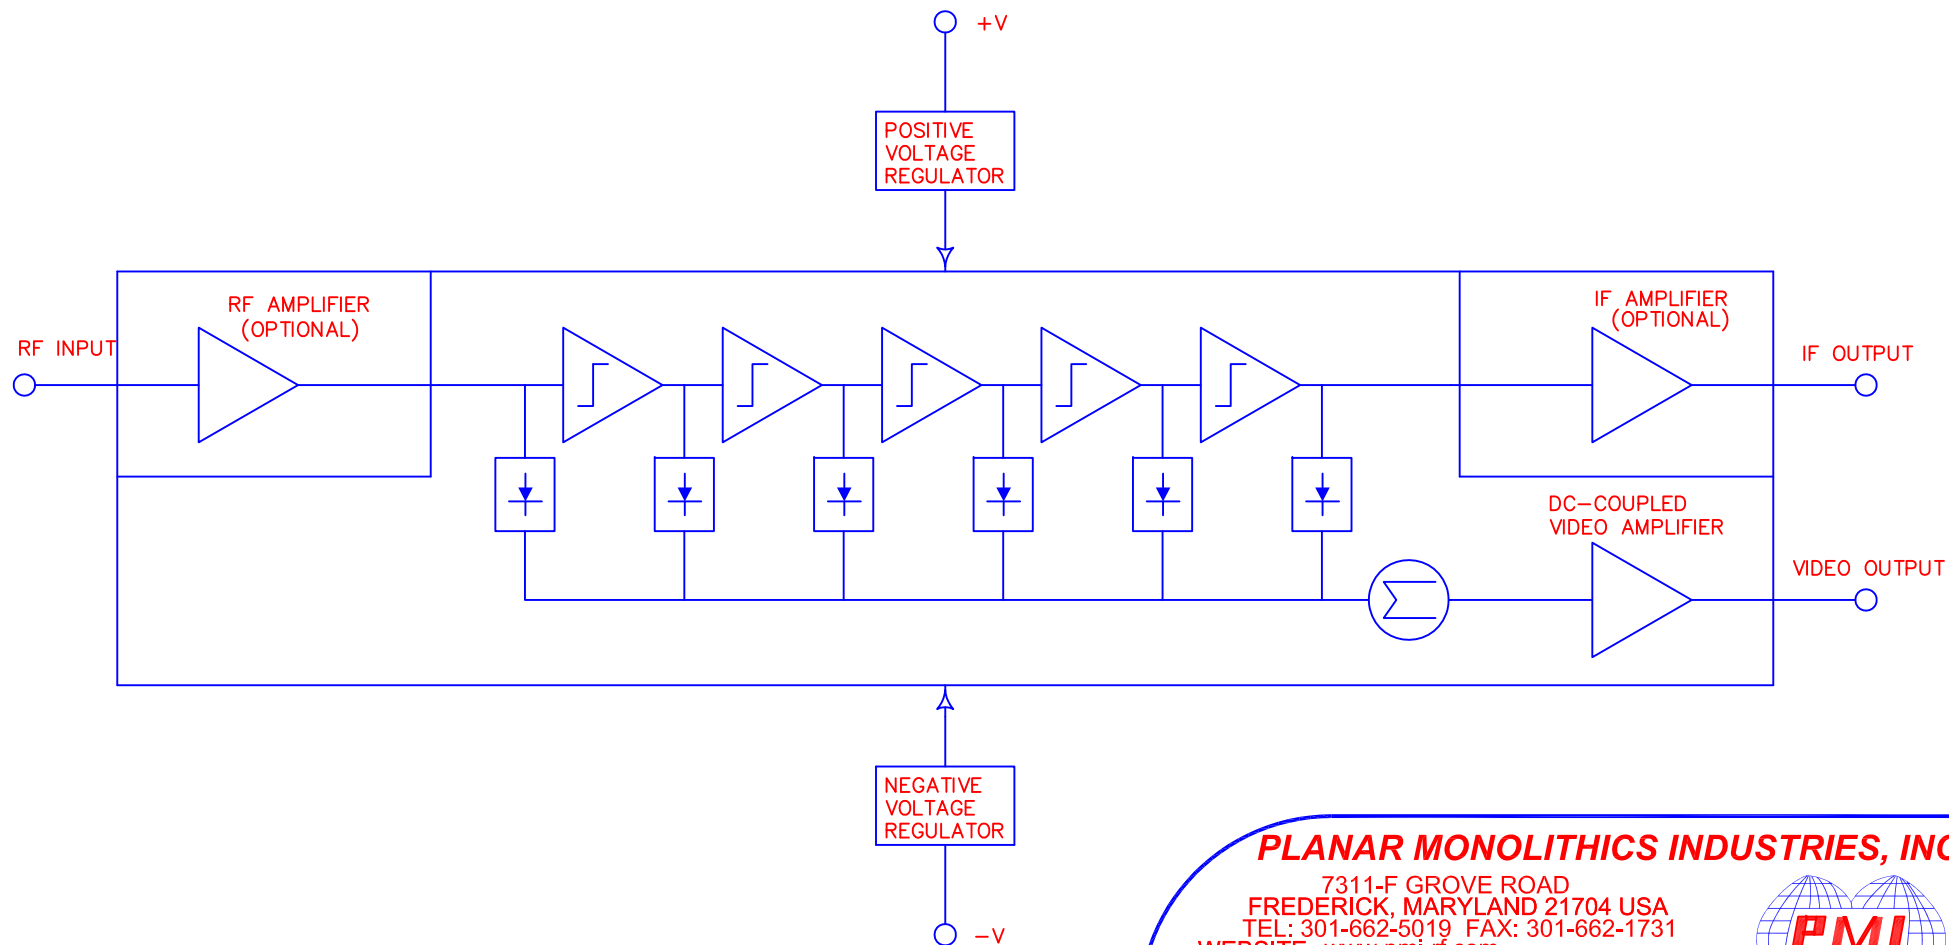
+V

POSITIVE VOLTAGE REGULATOR

RF AMPLIFIER (OPTIONAL)

RF INPUT

IF AMPLIFIER (OPTIONAL)

IF OUTPUT

DC–COUPLED VIDEO AMPLIFIER

VIDEO OUTPUT

NEGATIVE VOLTAGE REGULATOR

–V

PLANAR MONOLITHICS INDUSTRIES, INC

7311-F GROVE ROAD
FREDERICK, MARYLAND 21704 USA
TEL: 301-662-5019 FAX: 301-662-1731
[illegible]

PMI